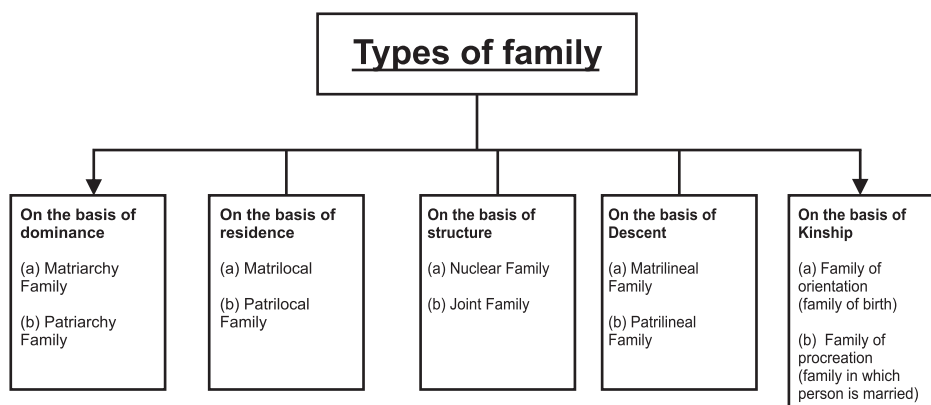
Types of family

On the basis of dominance

(a) Matriarchy Family

(b) Patriarchy Family

On the basis of residence

(a) Matrilocal

(b) Patrilocal Family

On the basis of structure

(a) Nuclear Family

(b) Joint Family

On the basis of Descent

(a) Matrilineal Family

(b) Patrilineal Family

On the basis of Kinship

(a) Family of orientation (family of birth)

(b) Family of procreation (family in which person is married)